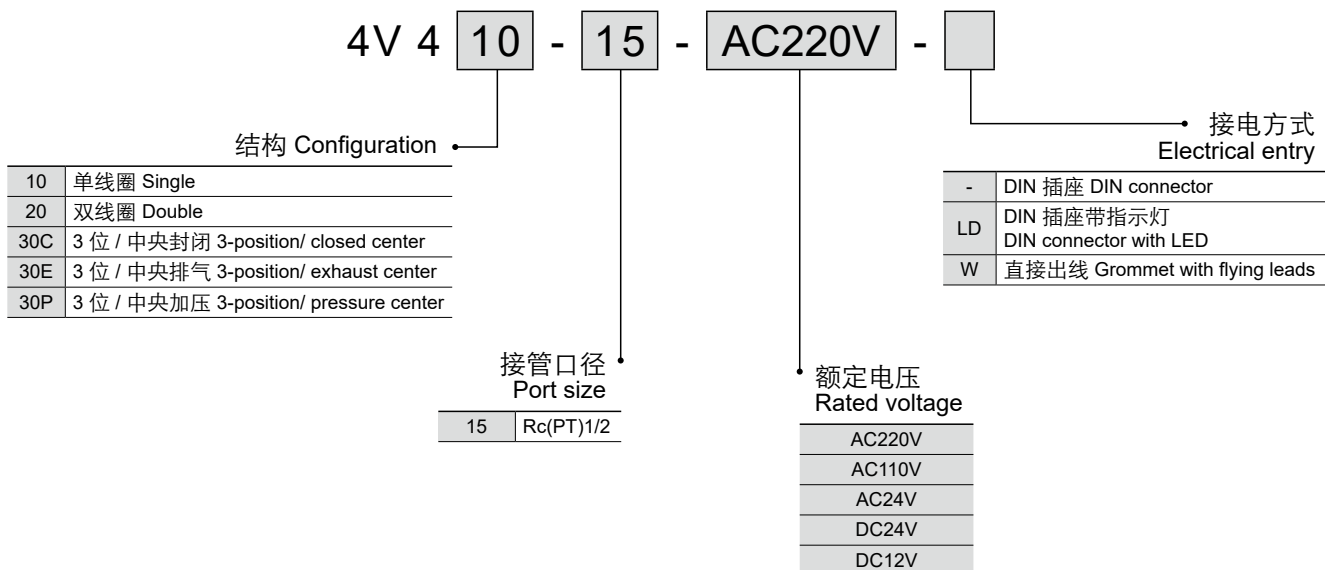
4V 4 10 - 15 - AC220V -

结构 Configuration

| 10 | 单线圈 Single |
|---|---|
| 20 | 双线圈 Double |
| 30C | 3 位 / 中央封闭 3-position/ closed center |
| 30E | 3 位 / 中央排气 3-position/ exhaust center |
| 30P | 3 位 / 中央加压 3-position/ pressure center |

接管口径
Port size

| 15 | Rc(PT)1/2 |
|---|---|

额定电压
Rated voltage

| AC220V |
|---|
| AC110V |
| AC24V |
| DC24V |
| DC12V |

接电方式
Electrical entry

| - | DIN 插座 DIN connector |
|---|---|
| LD | DIN 插座带指示灯 DIN connector with LED |
| W | 直接出线 Grommet with flying leads |